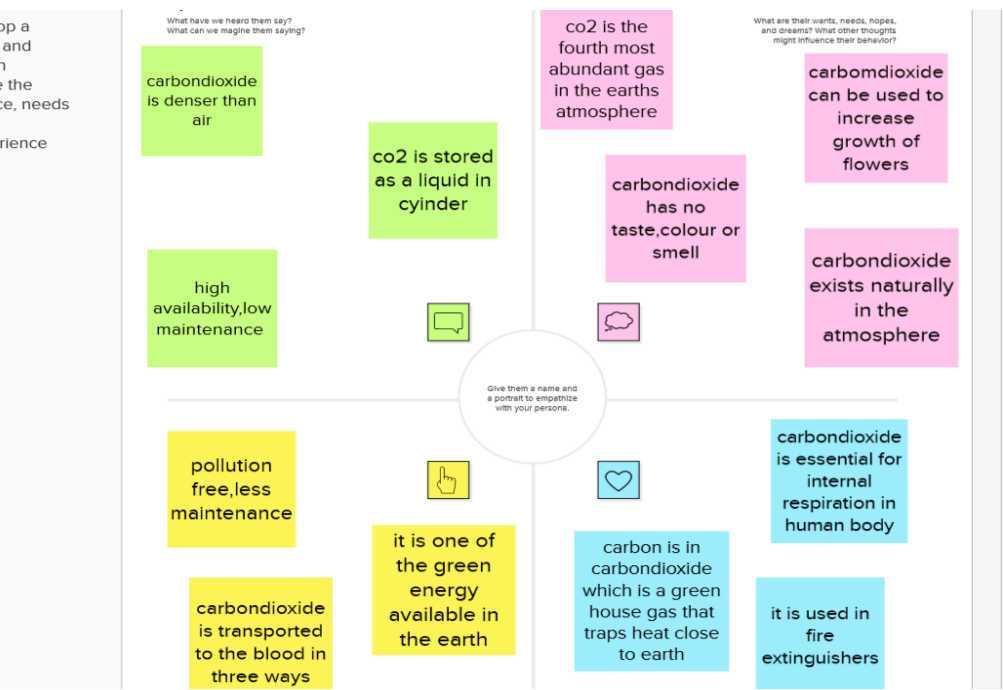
op a
and
n
e the
ce, needs

rience

What have we heard them say?
What can we imagine them saying?

carbondioxide is denser than air

co2 is stored as a liquid in cyinder

high availability,low maintenance

co2 is the fourth most abundant gas in the earths atmosphere

What are their wants, needs, hopes, and dreams? What other thoughts might influence their behavior?

carbomdioxide can be used to increase growth of flowers

carbondioxide has no taste,colour or smell

carbondioxide exists naturally in the atmosphere

Give them a name and a portrait to empathize with your persona.

pollution free,less maintenance

it is one of the green energy available in the earth

carbondioxide is transported to the blood in three ways

carbondioxide is essential for internal respiration in human body

carbon is in carbondioxide which is a green house gas that traps heat close to earth

it is used in fire extinguishers